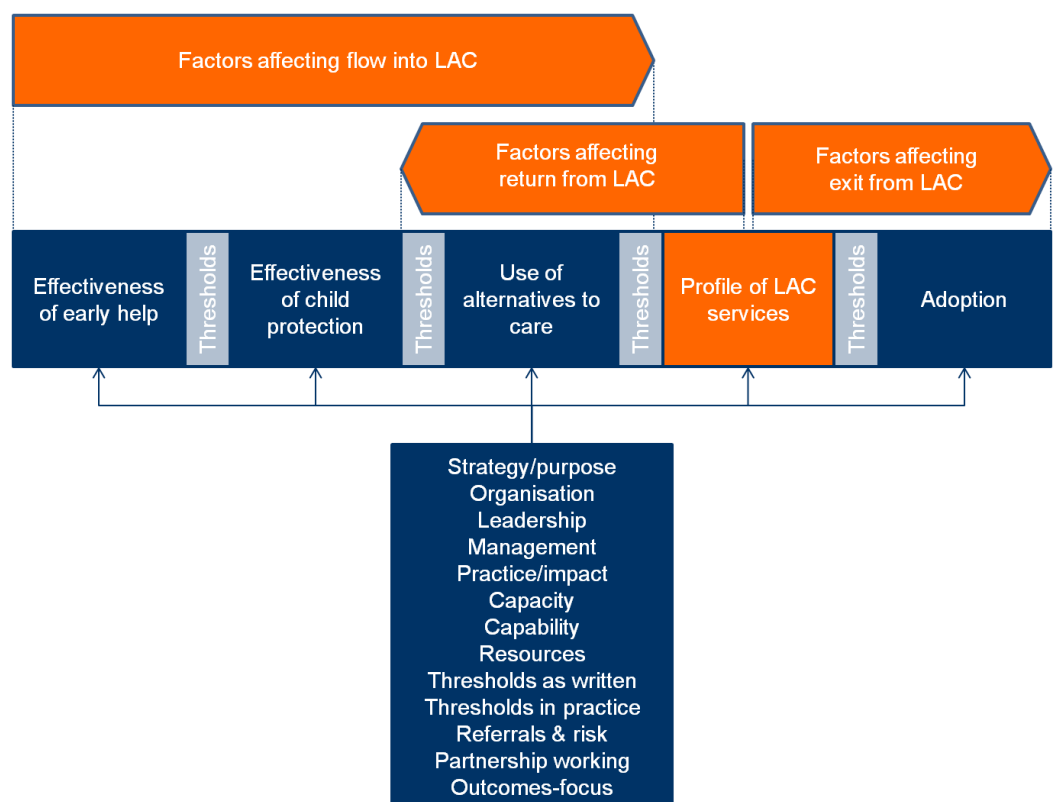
Factors affecting flow into LAC

Factors affecting return from LAC

Factors affecting exit from LAC

Effectiveness of early help

Thresholds

Effectiveness of child protection

Thresholds

Use of alternatives to care

Thresholds

Profile of LAC services

Thresholds

Adoption

Strategy/purpose
Organisation
Leadership
Management
Practice/impact
Capacity
Capability
Resources
Thresholds as written
Thresholds in practice
Referrals & risk
Partnership working
Outcomes-focus